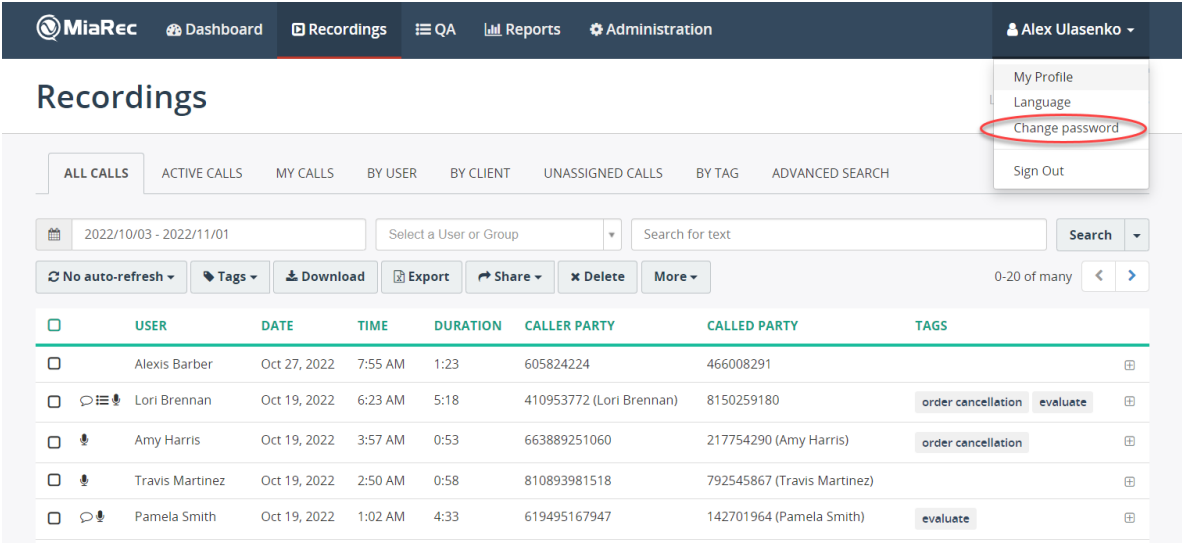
MiaRec Dashboard Recordings QA Reports Administration Alex Ulasenko

My Profile
Language
Change password
Sign Out

Recordings

ALL CALLS ACTIVE CALLS MY CALLS BY USER BY CLIENT UNASSIGNED CALLS BY TAG ADVANCED SEARCH

2022/10/03 - 2022/11/01 Select a User or Group Search for text Search

No auto-refresh Tags Download Export Share Delete More 0-20 of many

| | | USER | DATE | TIME | DURATION | CALLER PARTY | CALLED PARTY | TAGS |
|---|---|---|---|---|---|---|---|---|
| | | Alexis Barber | Oct 27, 2022 | 7:55 AM | 1:23 | 605824224 | 466008291 | |
| | | Lori Brennan | Oct 19, 2022 | 6:23 AM | 5:18 | 410953772 (Lori Brennan) | 8150259180 | order cancellation evaluate |
| | | Amy Harris | Oct 19, 2022 | 3:57 AM | 0:53 | 663889251060 | 217754290 (Amy Harris) | order cancellation |
| | | Travis Martinez | Oct 19, 2022 | 2:50 AM | 0:58 | 810893981518 | 792545867 (Travis Martinez) | |
| | | Pamela Smith | Oct 19, 2022 | 1:02 AM | 4:33 | 619495167947 | 142701964 (Pamela Smith) | evaluate |